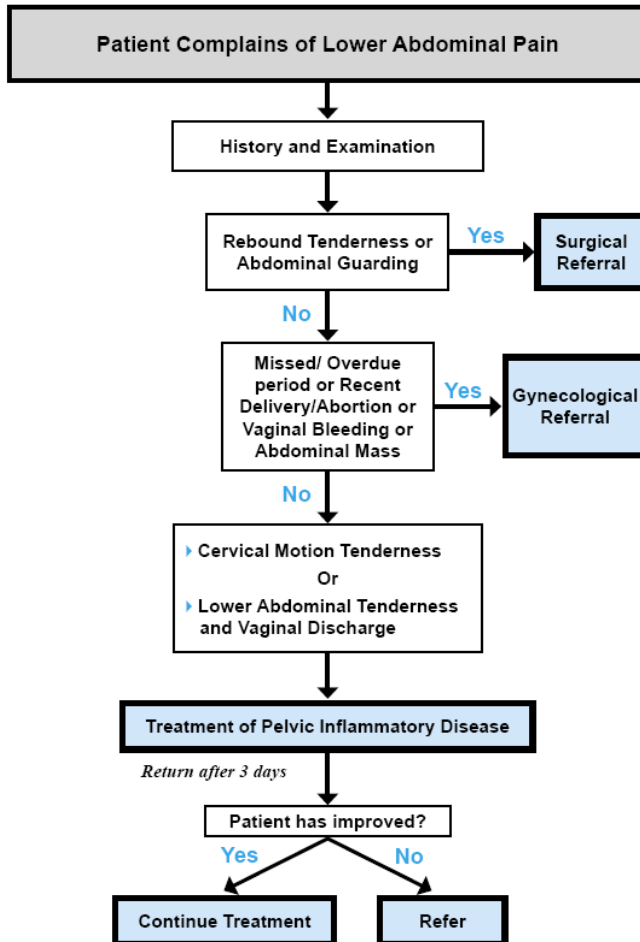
Patient Complains of Lower Abdominal Pain

History and Examination

Rebound Tenderness or Abdominal Guarding

Yes

Surgical Referral

No

Missed/ Overdue period or Recent Delivery/Abortion or Vaginal Bleeding or Abdominal Mass

Yes

Gynecological Referral

No

Cervical Motion Tenderness

Or

Lower Abdominal Tenderness and Vaginal Discharge

Treatment of Pelvic Inflammatory Disease

Return after 3 days

Patient has improved?

Yes

No

Continue Treatment

Refer